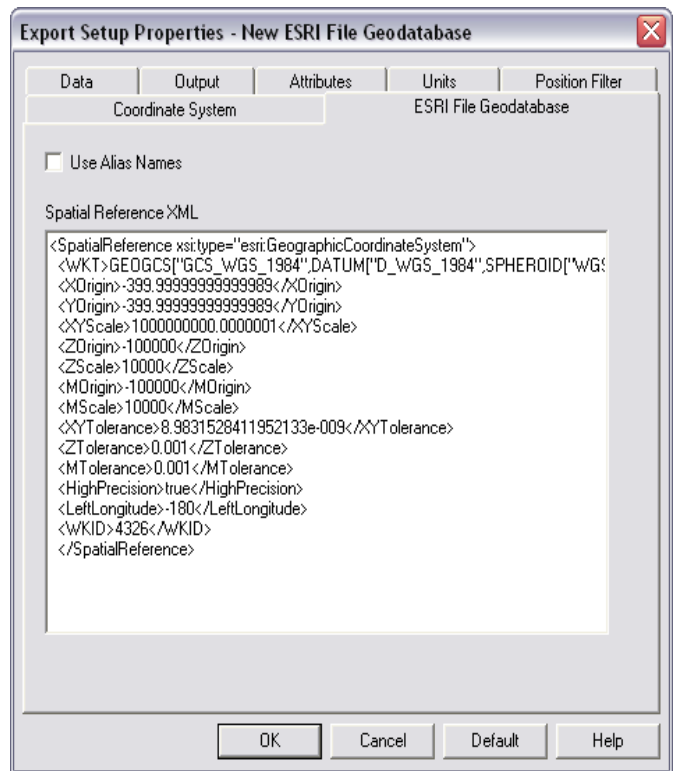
Export Setup Properties - New ESRI File Geodatabase

Data | Output | Attributes | Units | Position Filter
Coordinate System | ESRI File Geodatabase

Use Alias Names

Spatial Reference XML

<SpatialReference xsi:type="esri:GeographicCoordinateSystem">
<WKT>GEOGCS["GCS_WGS_1984",DATUM["D_WGS_1984",SPHEROID["WG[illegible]
<XOrigin>-399.99999999999989</XOrigin>
<YOrigin>-399.99999999999989</YOrigin>
<XYScale>1000000000.0000001</XYScale>
<ZOrigin>-100000</ZOrigin>
<ZScale>10000</ZScale>
<MOrigin>-100000</MOrigin>
<MScale>10000</MScale>
<XYTolerance>8.9831528411952133e-009</XYTolerance>
<ZTolerance>0.001</ZTolerance>
<MTolerance>0.001</MTolerance>
<HighPrecision>true</HighPrecision>
<LeftLongitude>-180</LeftLongitude>
<WKID>4326</WKID>
</SpatialReference>

OK Cancel Default Help